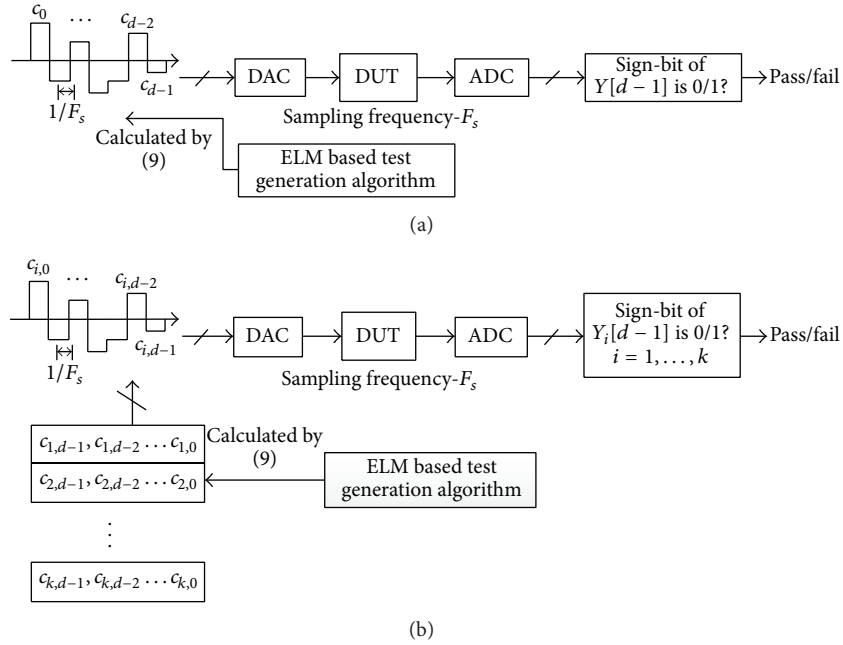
$c_0$ $\cdots$ $c_{d-2}$

$c_{d-1}$

$1/F_s$

DAC

DUT

ADC

Sign-bit of $Y[d-1]$ is 0/1?

Pass/fail

Sampling frequency-$F_s$

Calculated by (9)

ELM based test generation algorithm

(a)

$c_{i,0}$ $\cdots$ $c_{i,d-2}$

$c_{i,d-1}$

$1/F_s$

DAC

DUT

ADC

Sign-bit of $Y_i[d-1]$ is 0/1? $i = 1, \ldots, k$

Pass/fail

Sampling frequency-$F_s$

$c_{1,d-1}, c_{1,d-2} \ldots c_{1,0}$

$c_{2,d-1}, c_{2,d-2} \ldots c_{2,0}$

$\vdots$

$c_{k,d-1}, c_{k,d-2} \ldots c_{k,0}$

Calculated by (9)

ELM based test generation algorithm

(b)